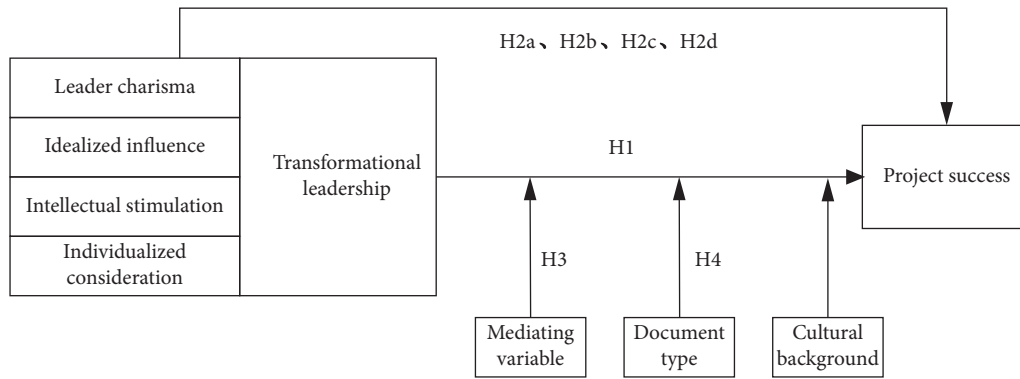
H2a、H2b、H2c、H2d

Leader charisma

Idealized influence

Intellectual stimulation

Individualized consideration

Transformational leadership

H1

Project success

H3

H4

Mediating variable

Document type

Cultural background